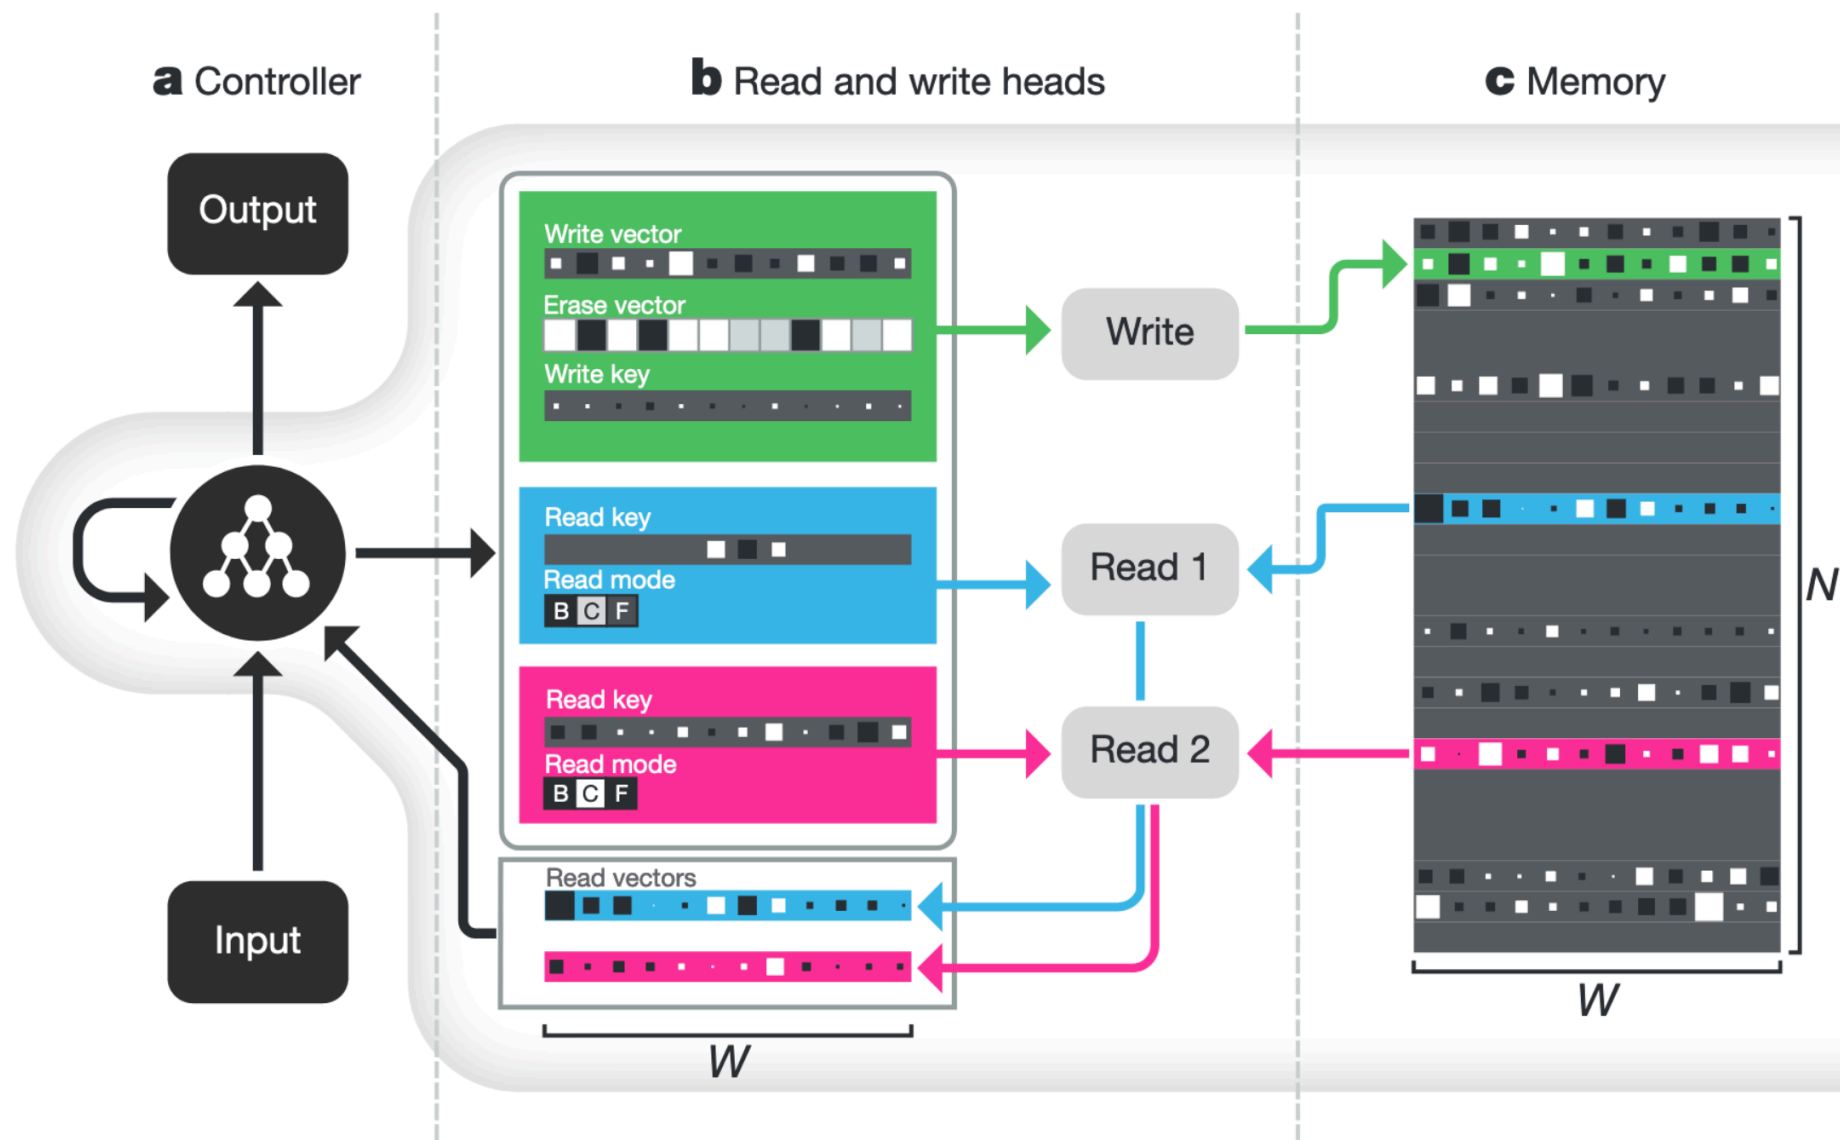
**a** Controller

**b** Read and write heads

**c** Memory

Output

Input

Write vector

Erase vector

Write key

Read key

Read mode

B C F

Read key

Read mode

B C F

Read vectors

Write

Read 1

Read 2

$W$

$N$

$W$